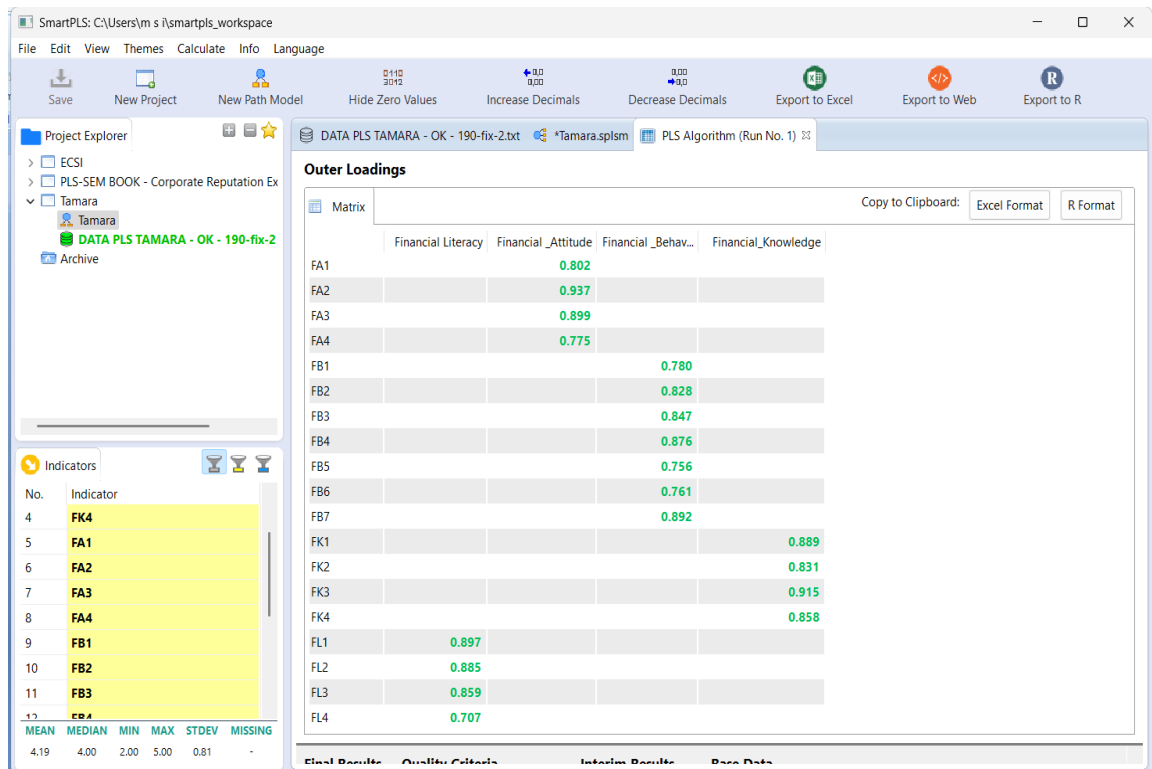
SmartPLS: C:\Users\m s i\smartpls_workspace

File Edit View Themes Calculate Info Language

Save New Project New Path Model Hide Zero Values Increase Decimals Decrease Decimals Export to Excel Export to Web Export to R

Project Explorer

ECSI
PLS-SEM BOOK - Corporate Reputation Ex
Tamara
Tamara
DATA PLS TAMARA - OK - 190-fix-2
Archive

DATA PLS TAMARA - OK - 190-fix-2.txt *Tamara.splsm PLS Algorithm (Run No. 1)

Outer Loadings

Matrix

Copy to Clipboard: Excel Format R Format

| | Financial Literacy | Financial _Attitude | Financial _Behav... | Financial_Knowledge |
|---|---|---|---|---|
| FA1 | | 0.802 | | |
| FA2 | | 0.937 | | |
| FA3 | | 0.899 | | |
| FA4 | | 0.775 | | |
| FB1 | | | 0.780 | |
| FB2 | | | 0.828 | |
| FB3 | | | 0.847 | |
| FB4 | | | 0.876 | |
| FB5 | | | 0.756 | |
| FB6 | | | 0.761 | |
| FB7 | | | 0.892 | |
| FK1 | | | | 0.889 |
| FK2 | | | | 0.831 |
| FK3 | | | | 0.915 |
| FK4 | | | | 0.858 |
| FL1 | 0.897 | | | |
| FL2 | 0.885 | | | |
| FL3 | 0.859 | | | |
| FL4 | 0.707 | | | |

Indicators

| No. | Indicator |
|---|---|
| 4 | FK4 |
| 5 | FA1 |
| 6 | FA2 |
| 7 | FA3 |
| 8 | FA4 |
| 9 | FB1 |
| 10 | FB2 |
| 11 | FB3 |
| 12 | FB4 |

| MEAN | MEDIAN | MIN | MAX | STDEV | MISSING |
|---|---|---|---|---|---|
| 4.19 | 4.00 | 2.00 | 5.00 | 0.81 | - |

Final Results Quality Criteria Interim Results Base Data